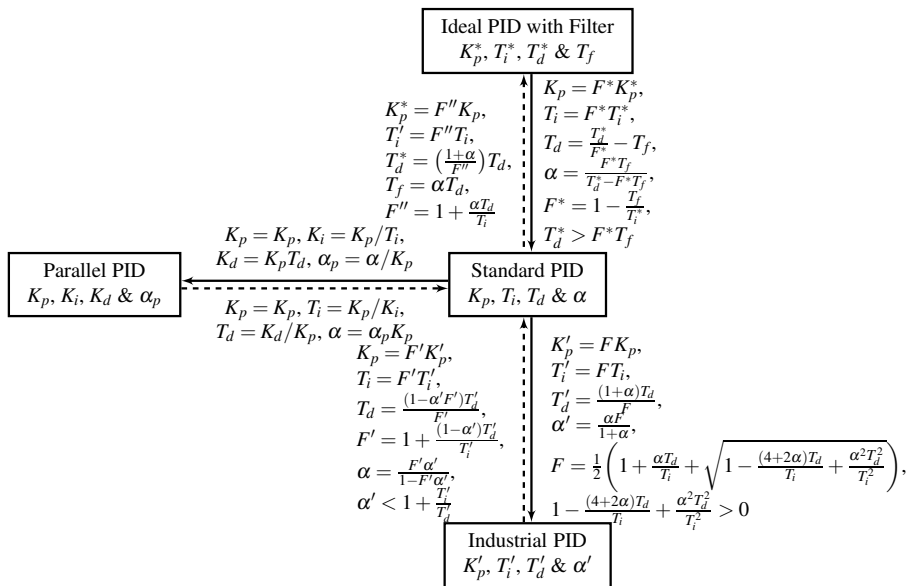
Ideal PID with Filter
$K_p^*, T_i^*, T_d^*$ & $T_f$

$K_p^* = F''K_p$,
$T_i' = F''T_i$,
$T_d^* = \left(\frac{1+\alpha}{F''}\right)T_d$,
$T_f = \alpha T_d$,
$F'' = 1 + \frac{\alpha T_d}{T_i}$

$K_p = F^*K_p^*$,
$T_i = F^*T_i^*$,
$T_d = \frac{T_d^*}{F^*} - T_f$,
$\alpha = \frac{F^*T_f}{T_d^* - F^*T_f}$,
$F^* = 1 - \frac{T_f}{T_i^*}$,
$T_d^* > F^*T_f$

$K_p = K_p, K_i = K_p/T_i$,
$K_d = K_pT_d, \alpha_p = \alpha/K_p$

Parallel PID
$K_p, K_i, K_d$ & $\alpha_p$

Standard PID
$K_p, T_i, T_d$ & $\alpha$

$K_p = K_p, T_i = K_p/K_i$,
$T_d = K_d/K_p, \alpha = \alpha_pK_p$

$K_p = F'K_p'$,
$T_i = F'T_i'$,
$T_d = \frac{(1-\alpha'F')T_d'}{F'}$,
$F' = 1 + \frac{(1-\alpha')T_d'}{T_i'}$,
$\alpha = \frac{F'\alpha'}{1-F'\alpha'}$,
$\alpha' < 1 + \frac{T_i'}{T_d'}$

$K_p' = FK_p$,
$T_i' = FT_i$,
$T_d' = \frac{(1+\alpha)T_d}{F}$,
$\alpha' = \frac{\alpha F}{1+\alpha}$,
$F = \frac{1}{2}\left(1 + \frac{\alpha T_d}{T_i} + \sqrt{1 - \frac{(4+2\alpha)T_d}{T_i} + \frac{\alpha^2T_d^2}{T_i^2}}\right)$,
$1 - \frac{(4+2\alpha)T_d}{T_i} + \frac{\alpha^2T_d^2}{T_i^2} > 0$

Industrial PID
$K_p', T_i', T_d'$ & $\alpha'$